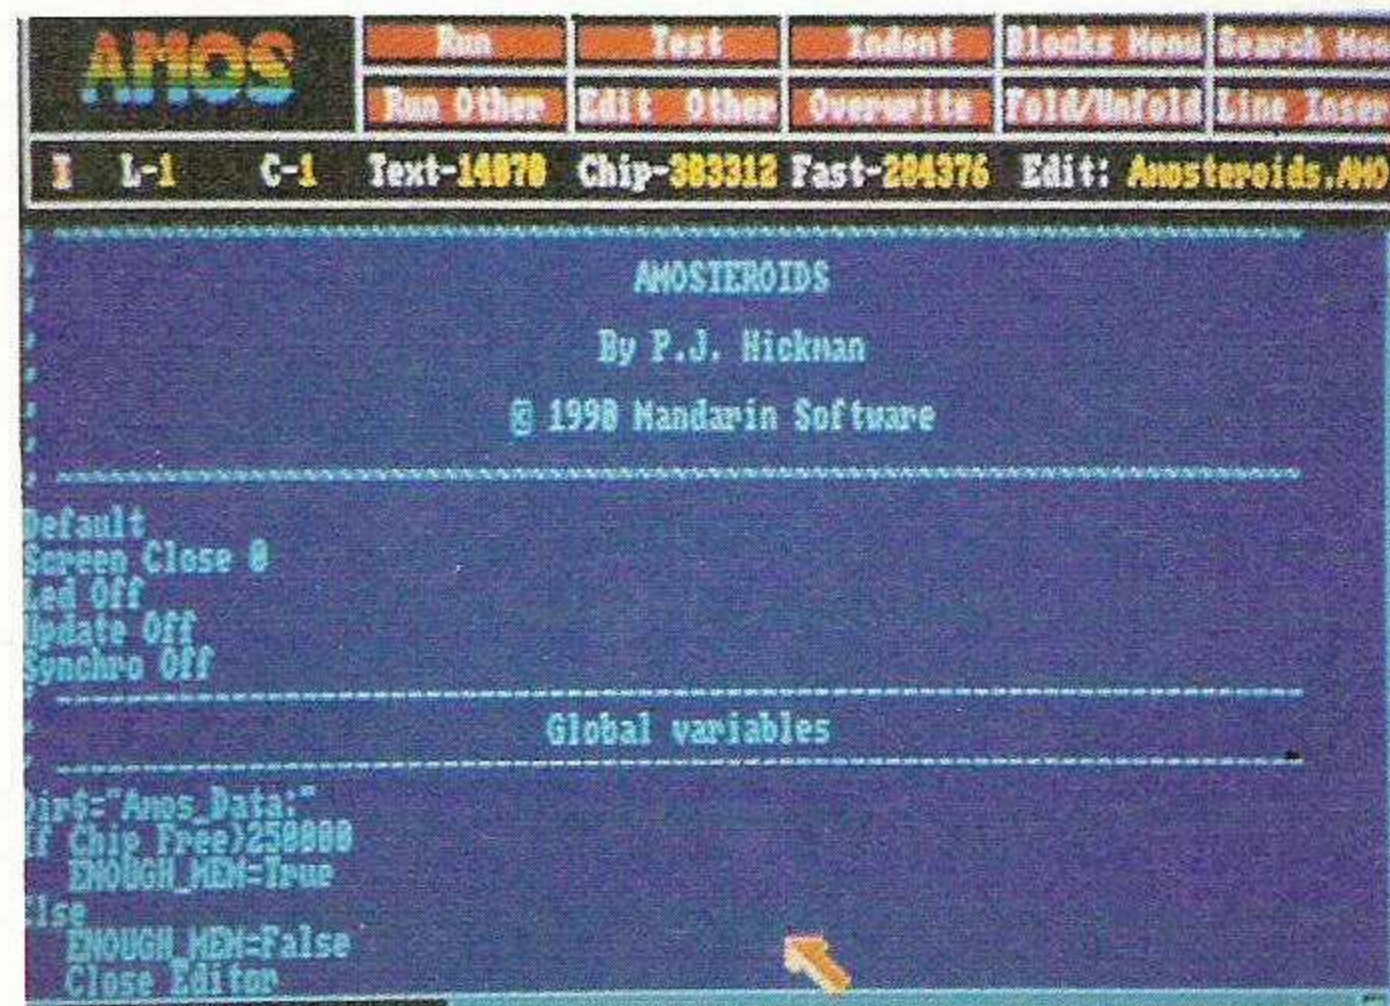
AMOS

Run | Test | Indent | Blocks Menu | Search Me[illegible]
Run Other | Edit Other | Overwrite | Fold/Unfold | Line Inser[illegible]

I L-1 C-1 Text-14070 Chip-303312 Fast-204376 Edit: Amosteroids.AMO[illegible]

AMOSTEROIDS

By P.J. Hickman

© 1990 Mandarin Software

Default
Screen Close 0
Led Off
Update Off
Synchro Off

Global variables

Dir$="Amos_Data:"
If Chip Free>250000
ENOUGH_MEM=True
Else
ENOUGH_MEM=False
Close Editor